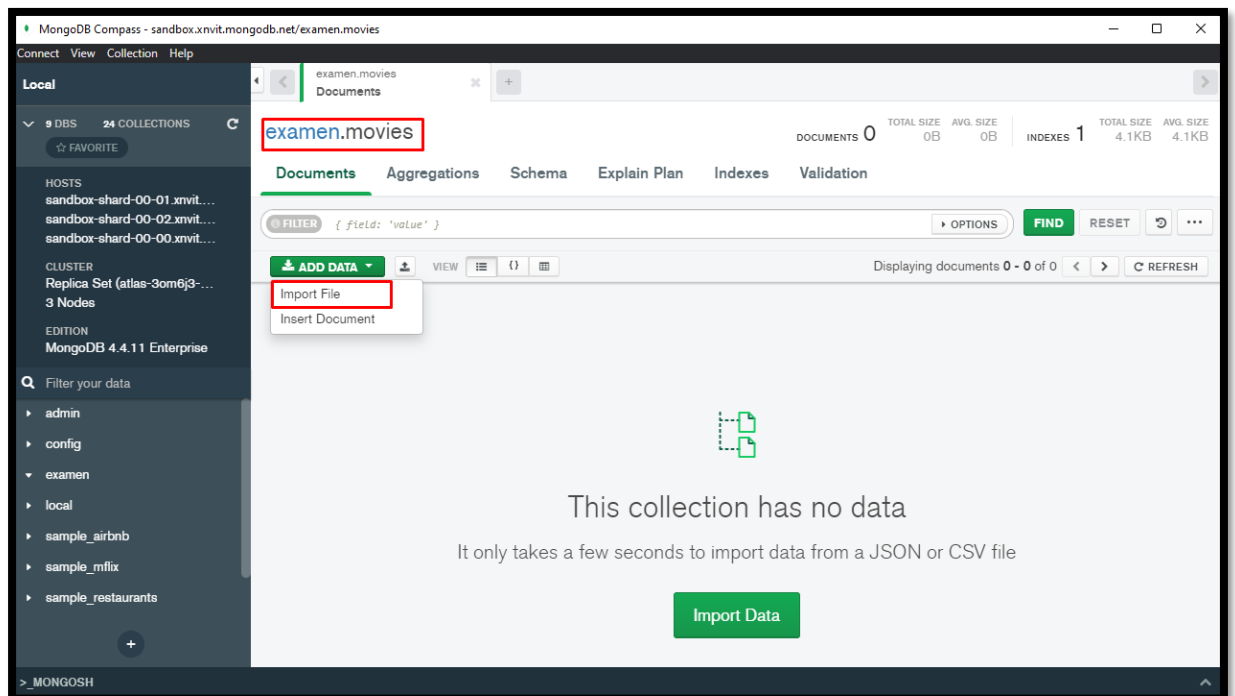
MongoDB Compass - sandbox.xnvit.mongodb.net/examen.movies

Connect View Collection Help

Local

9 DBS 24 COLLECTIONS

☆ FAVORITE

HOSTS
sandbox-shard-00-01.xnvit....
sandbox-shard-00-02.xnvit....
sandbox-shard-00-00.xnvit....

CLUSTER
Replica Set (atlas-3om6j3-...
3 Nodes

EDITION
MongoDB 4.4.11 Enterprise

Filter your data

admin
config
examen
local
sample_airbnb
sample_mflix
sample_restaurants

examen.movies
Documents

examen.movies

DOCUMENTS 0 TOTAL SIZE 0B AVG. SIZE 0B INDEXES 1 TOTAL SIZE 4.1KB AVG. SIZE 4.1KB

Documents Aggregations Schema Explain Plan Indexes Validation

FILTER { field: 'value' } OPTIONS FIND RESET

ADD DATA VIEW

Displaying documents 0 - 0 of 0 REFRESH

Import File
Insert Document

This collection has no data

It only takes a few seconds to import data from a JSON or CSV file

Import Data

>_MONGOSH